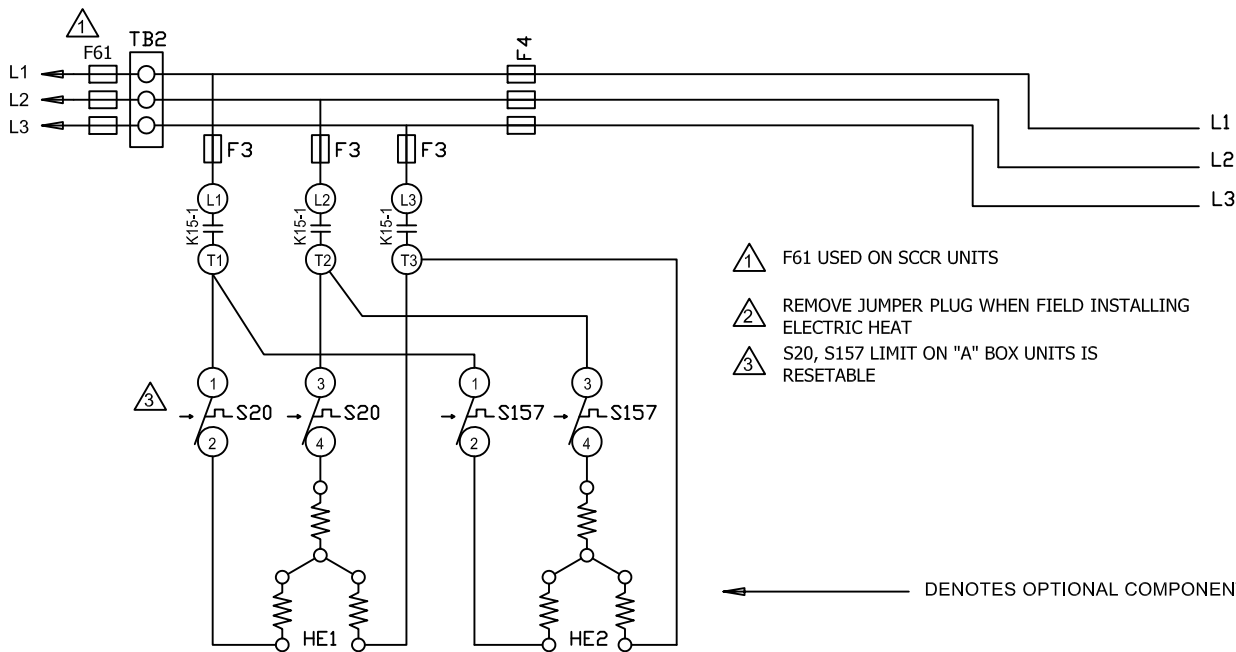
1
F61
TB2
L1
L2
L3
F4
L1
L2
L3
F3
F3
F3
L1
L2
L3
K15-1
K15-1
K15-1
T1
T2
T3
1 F61 USED ON SCCR UNITS
2 REMOVE JUMPER PLUG WHEN FIELD INSTALLING ELECTRIC HEAT
3 S20, S157 LIMIT ON "A" BOX UNITS IS RESETABLE
3
1
3
1
3
S20
S20
S157
S157
2
4
2
4
HE1
HE2
DENOTES OPTIONAL COMPONEN